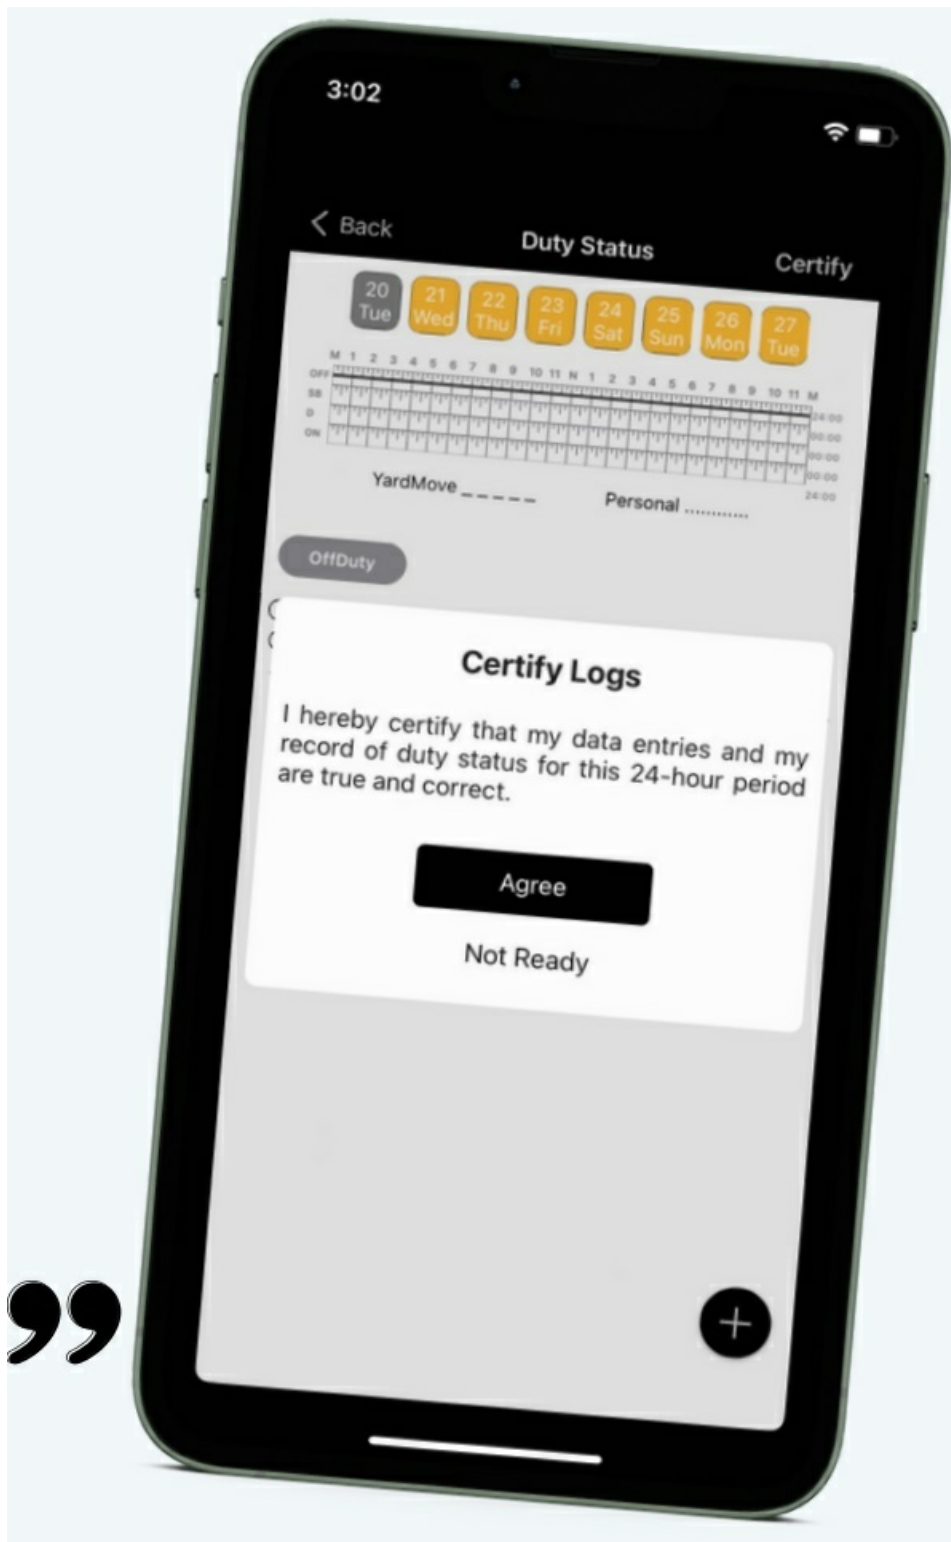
3:02

< Back
Duty Status
Certify

20 Tue
21 Wed
22 Thu
23 Fri
24 Sat
25 Sun
26 Mon
27 Tue

M 1 2 3 4 5 6 7 8 9 10 11 N 1 2 3 4 5 6 7 8 9 10 11 M
OFF
SB
D
ON
24:00
00:00
00:00
00:00
24:00

YardMove _ _ _ _ _
Personal ............

OffDuty

Certify Logs

I hereby certify that my data entries and my record of duty status for this 24-hour period are true and correct.

Agree

Not Ready

+

”